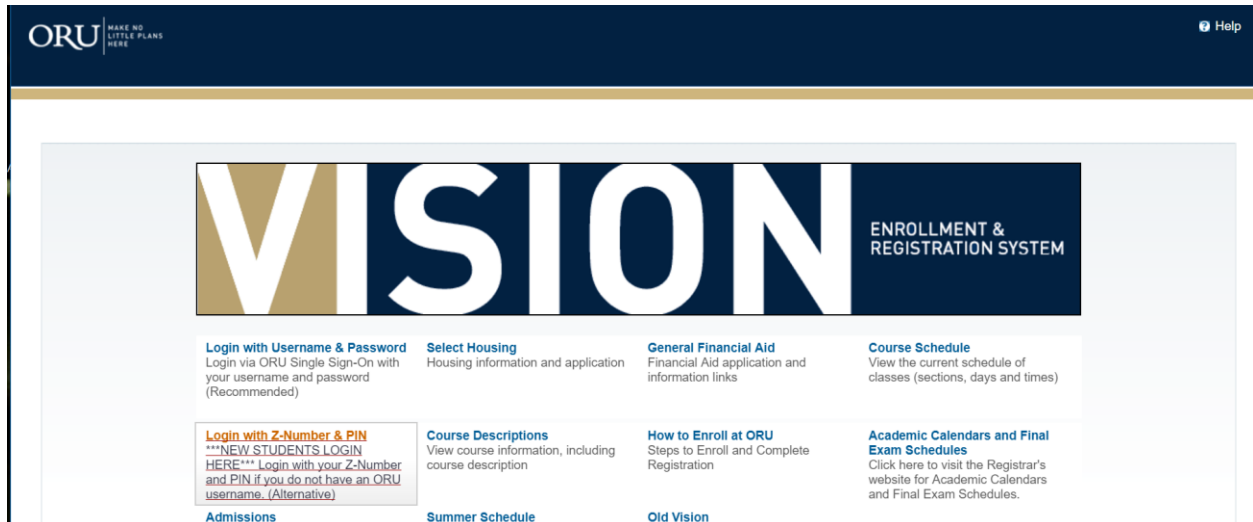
ORU MAKE NO LITTLE PLANS HERE

Help

VISION

ENROLLMENT & REGISTRATION SYSTEM

Login with Username & Password
Login via ORU Single Sign-On with your username and password (Recommended)

Select Housing
Housing information and application

General Financial Aid
Financial Aid application and information links

Course Schedule
View the current schedule of classes (sections, days and times)

Login with Z-Number & PIN
***NEW STUDENTS LOGIN HERE*** Login with your Z-Number and PIN if you do not have an ORU username. (Alternative)

Course Descriptions
View course information, including course description

How to Enroll at ORU
Steps to Enroll and Complete Registration

Academic Calendars and Final Exam Schedules
Click here to visit the Registrar's website for Academic Calendars and Final Exam Schedules.

Admissions

Summer Schedule

Old Vision